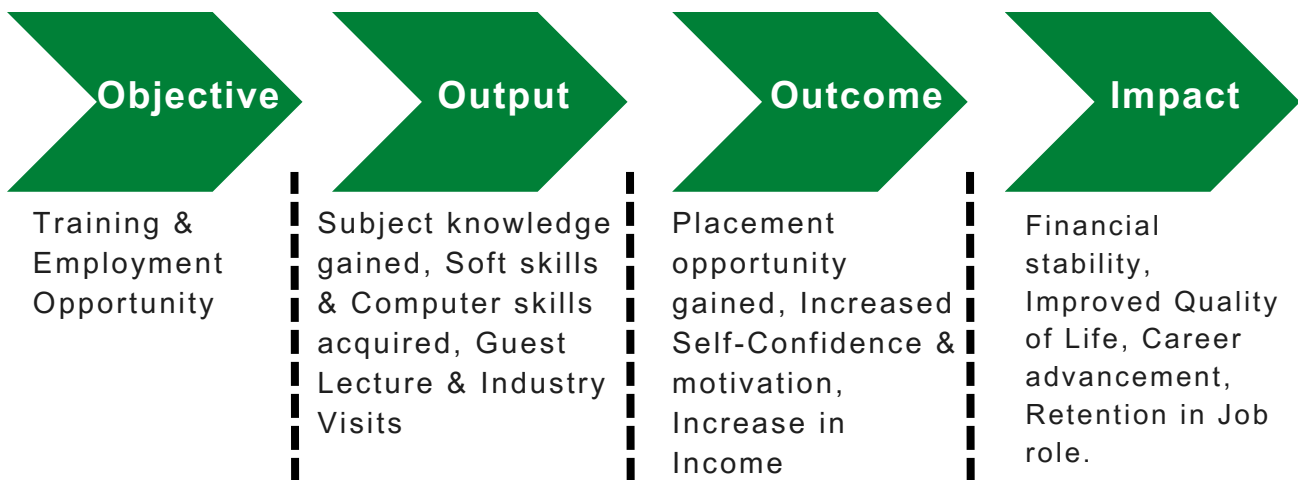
Objective

Training & Employment Opportunity

Output

Subject knowledge gained, Soft skills & Computer skills acquired, Guest Lecture & Industry Visits

Outcome

Placement opportunity gained, Increased Self-Confidence & motivation, Increase in Income

Impact

Financial stability, Improved Quality of Life, Career advancement, Retention in Job role.